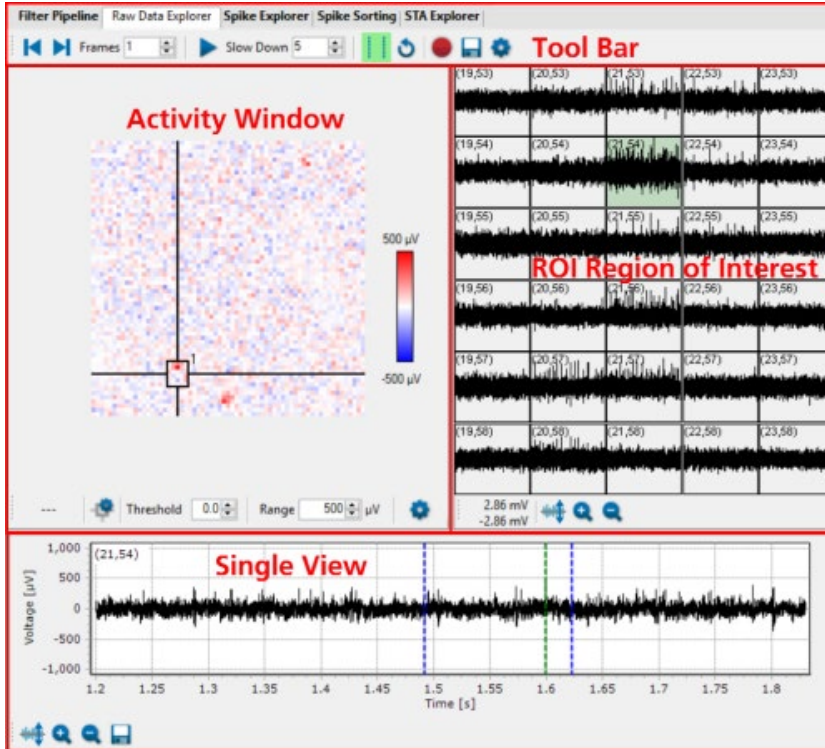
Filter Pipeline | Raw Data Explorer | Spike Explorer | Spike Sorting | STA Explorer

Frames 1 Slow Down 5

Tool Bar

Activity Window

500 µV

1

-500 µV

--- Threshold 0.0 Range 500 µV

(19,53) (20,53) (21,53) (22,53) (23,53)
(19,54) (20,54) (21,54) (22,54) (23,54)
(19,55) (20,55) (21,55) (22,55) (23,55)
(19,56) (20,56) (21,56) (22,56) (23,56)
(19,57) (20,57) (21,57) (22,57) (23,57)
(19,58) (20,58) (21,58) (22,58) (23,58)

ROI Region of Interest

2.86 mV
-2.86 mV

Single View

(21,54)

1,000
500
0
-500
-1,000

Voltage [µV]

1.2 1.25 1.3 1.35 1.4 1.45 1.5 1.55 1.6 1.65 1.7 1.75 1.8

Time [s]